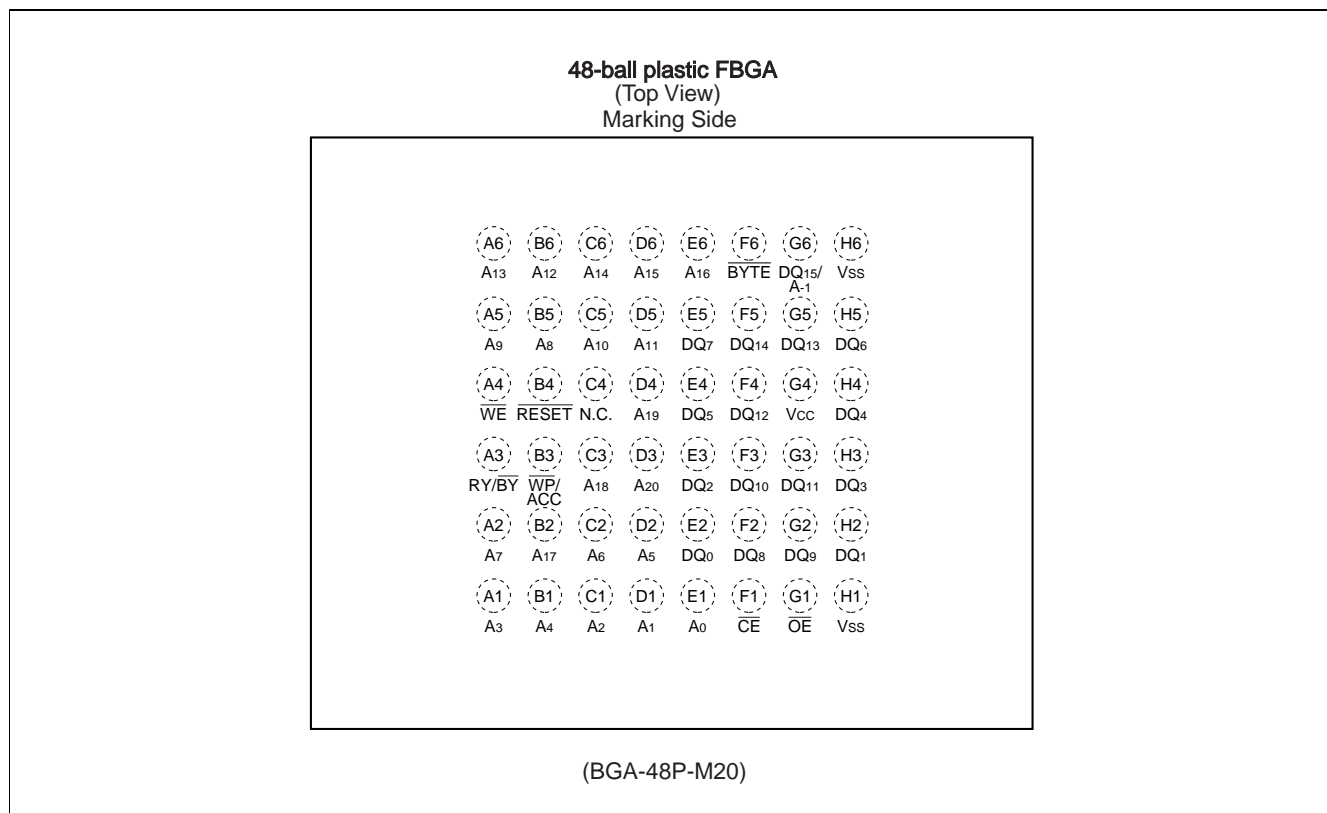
48-ball plastic FBGA
(Top View)
Marking Side

A6 B6 C6 D6 E6 F6 G6 H6
$A_{13}$ $A_{12}$ $A_{14}$ $A_{15}$ $A_{16}$ $\overline{BYTE}$ $DQ_{15}/A_{-1}$ $V_{SS}$

A5 B5 C5 D5 E5 F5 G5 H5
$A_9$ $A_8$ $A_{10}$ $A_{11}$ $DQ_7$ $DQ_{14}$ $DQ_{13}$ $DQ_6$

A4 B4 C4 D4 E4 F4 G4 H4
$\overline{WE}$ $\overline{RESET}$ N.C. $A_{19}$ $DQ_5$ $DQ_{12}$ $V_{CC}$ $DQ_4$

A3 B3 C3 D3 E3 F3 G3 H3
RY/$\overline{BY}$ $\overline{WP}$/ACC $A_{18}$ $A_{20}$ $DQ_2$ $DQ_{10}$ $DQ_{11}$ $DQ_3$

A2 B2 C2 D2 E2 F2 G2 H2
$A_7$ $A_{17}$ $A_6$ $A_5$ $DQ_0$ $DQ_8$ $DQ_9$ $DQ_1$

A1 B1 C1 D1 E1 F1 G1 H1
$A_3$ $A_4$ $A_2$ $A_1$ $A_0$ $\overline{CE}$ $\overline{OE}$ $V_{SS}$

(BGA-48P-M20)